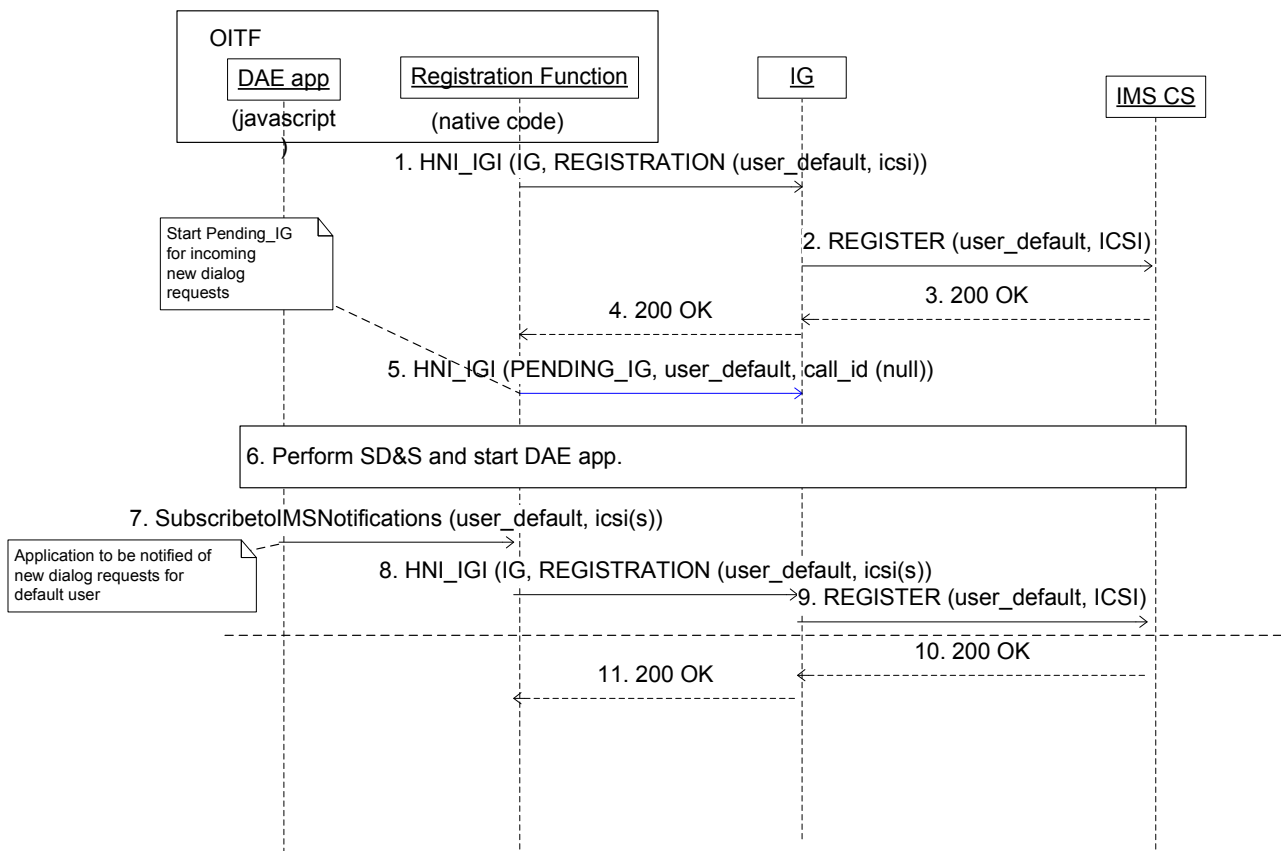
OITF

DAE app

(javascript
)

Registration Function

(native code)

IG

IMS CS

1. HNI_IGI (IG, REGISTRATION (user_default, icsi))

Start Pending_IG for incoming new dialog requests

2. REGISTER (user_default, ICSI)

3. 200 OK

4. 200 OK

5. HNI_IGI (PENDING_IG, user_default, call_id (null))

6. Perform SD&S and start DAE app.

7. SubscribetoIMSNotifications (user_default, icsi(s))

Application to be notified of new dialog requests for default user

8. HNI_IGI (IG, REGISTRATION (user_default, icsi(s))

9. REGISTER (user_default, ICSI)

10. 200 OK

11. 200 OK